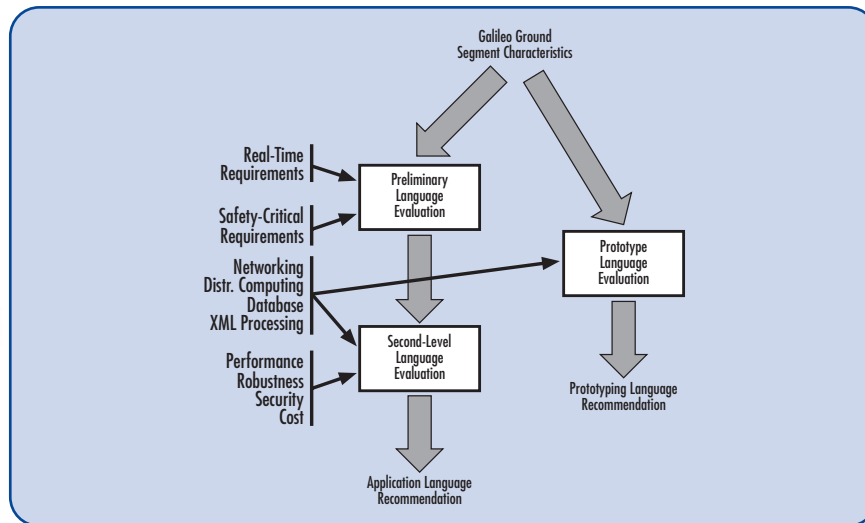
Galileo Ground Segment Characteristics

Real-Time Requirements

Safety-Critical Requirements

Preliminary Language Evaluation

Networking
Distr. Computing
Database
XML Processing

Prototype Language Evaluation

Second-Level Language Evaluation

Performance
Robustness
Security
Cost

Prototyping Language Recommendation

Application Language Recommendation